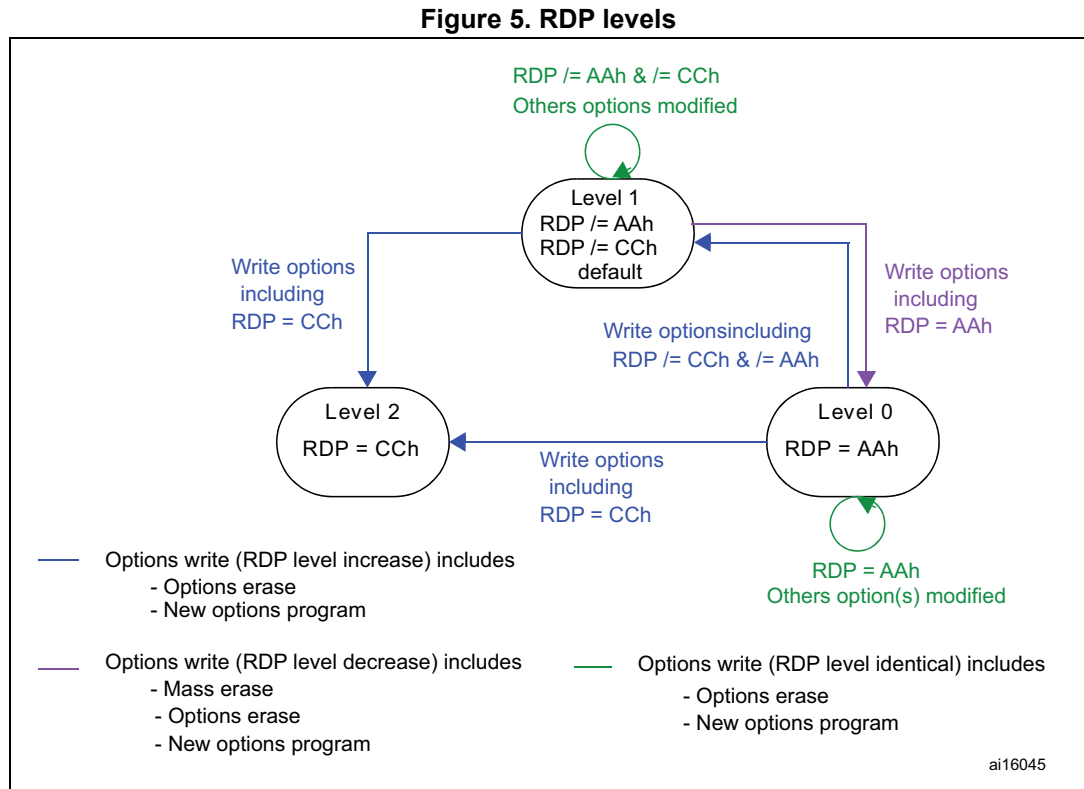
Figure 5. RDP levels

RDP /= AAh & /= CCh
Others options modified

Level 1
RDP /= AAh
RDP /= CCh
default

Write options including RDP = CCh

Write optionsincluding RDP /= CCh & /= AAh

Write options including RDP = AAh

Level 2
RDP = CCh

Level 0
RDP = AAh

Write options including RDP = CCh

RDP = AAh
Others option(s) modified

Options write (RDP level increase) includes
- Options erase
- New options program

Options write (RDP level decrease) includes
- Mass erase
- Options erase
- New options program

Options write (RDP level identical) includes
- Options erase
- New options program

ai16045